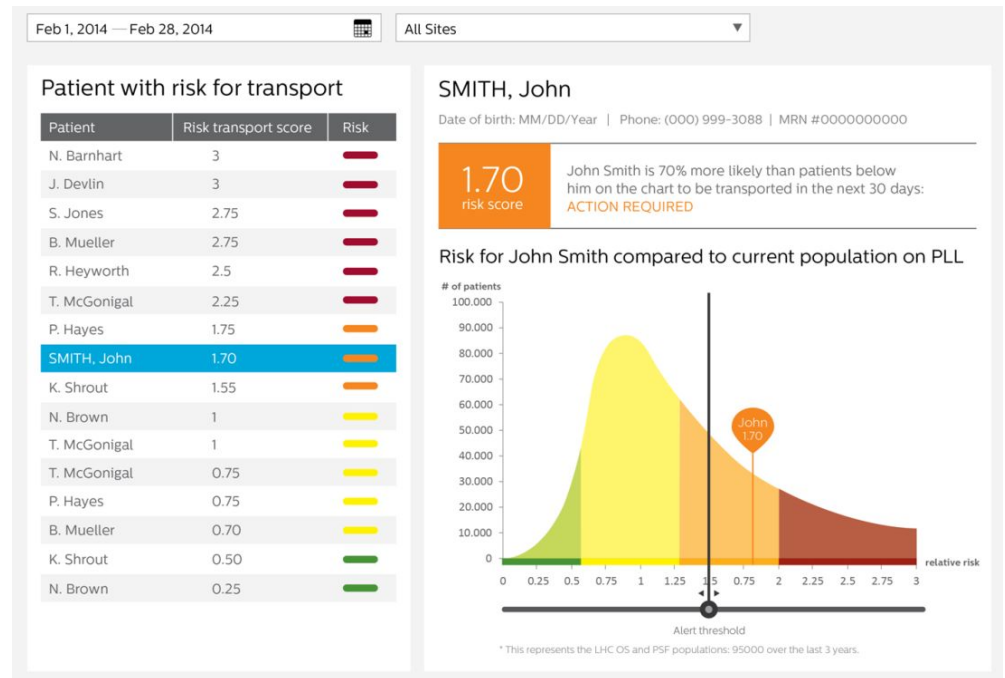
Feb 1, 2014 — Feb 28, 2014

All Sites ▼

Patient with risk for transport

| Patient | Risk transport score | Risk |
|---|---|---|
| N. Barnhart | 3 | |
| J. Devlin | 3 | |
| S. Jones | 2.75 | |
| B. Mueller | 2.75 | |
| R. Heyworth | 2.5 | |
| T. McGonigal | 2.25 | |
| P. Hayes | 1.75 | |
| SMITH, John | 1.70 | |
| K. Shrout | 1.55 | |
| N. Brown | 1 | |
| T. McGonigal | 1 | |
| T. McGonigal | 0.75 | |
| P. Hayes | 0.75 | |
| B. Mueller | 0.70 | |
| K. Shrout | 0.50 | |
| N. Brown | 0.25 | |

SMITH, John

Date of birth: MM/DD/Year | Phone: (000) 999-3088 | MRN #0000000000

1.70
risk score

John Smith is 70% more likely than patients below him on the chart to be transported in the next 30 days: ACTION REQUIRED

Risk for John Smith compared to current population on PLL

# of patients

100.000
90.000
80.000
70.000
60.000
50.000
40.000
30.000
20.000
10.000
0

John
1.70

0 0.25 0.5 0.75 1 1.25 1.5 0.75 2 2.25 2.5 2.75 3

relative risk

Alert threshold

* This represents the LHC OS and PSF populations: 95000 over the last 3 years.